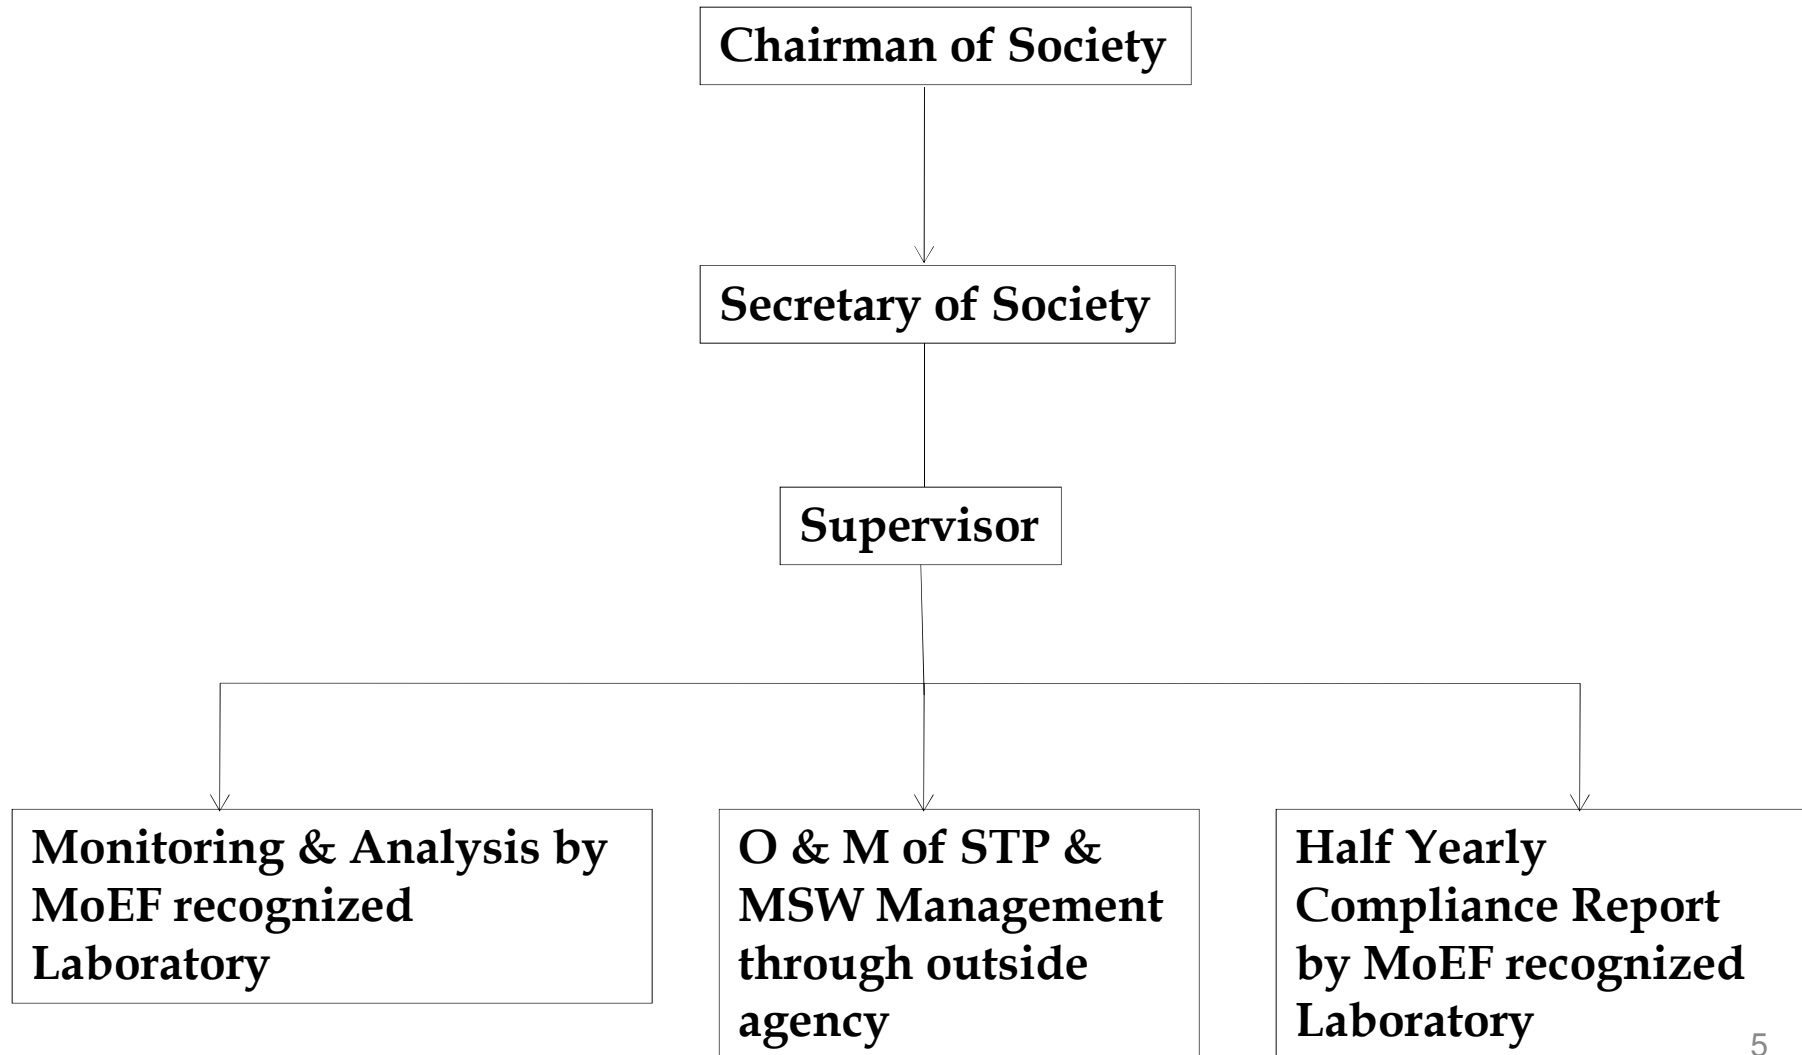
Chairman of Society

Secretary of Society

Supervisor

Monitoring & Analysis by MoEF recognized Laboratory

O & M of STP & MSW Management through outside agency

Half Yearly Compliance Report by MoEF recognized Laboratory

5